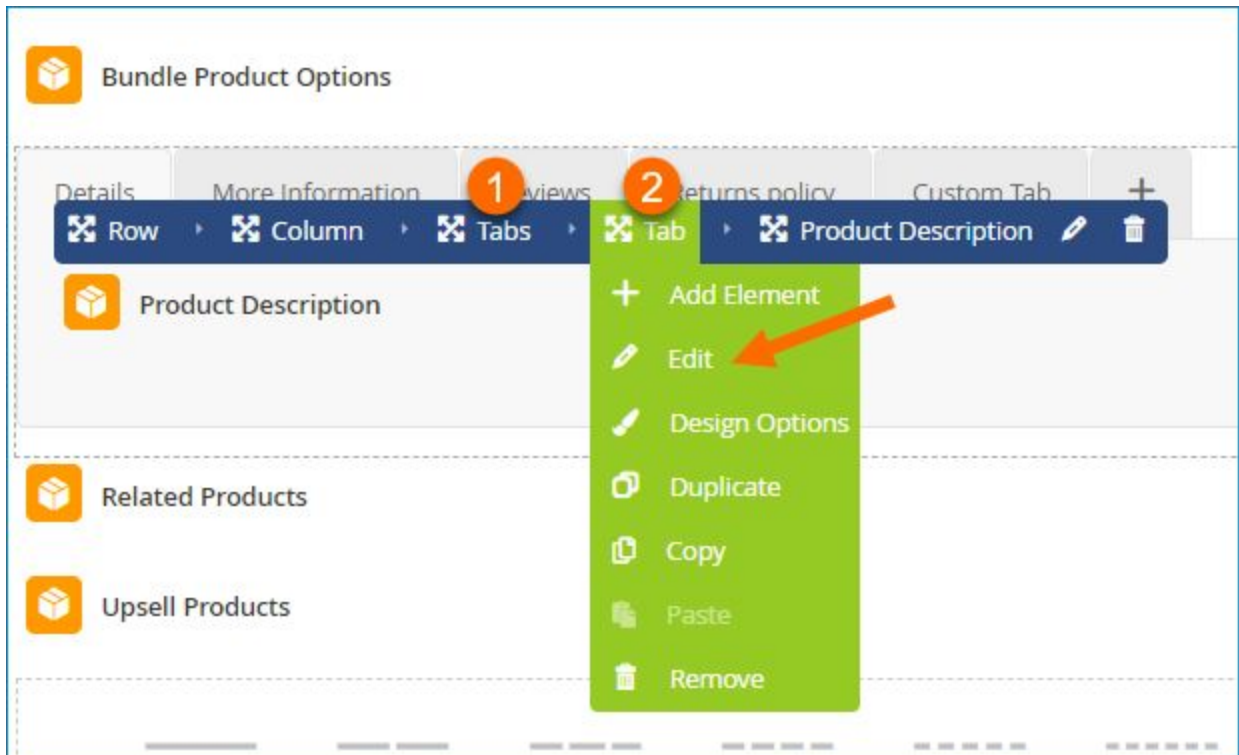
Bundle Product Options

Details More Information 1 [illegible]views 2 Returns policy Custom Tab +

Row Column Tabs Tab Product Description

Product Description

Add Element
Edit
Design Options
Duplicate
Copy
Paste
Remove

Related Products

Upsell Products